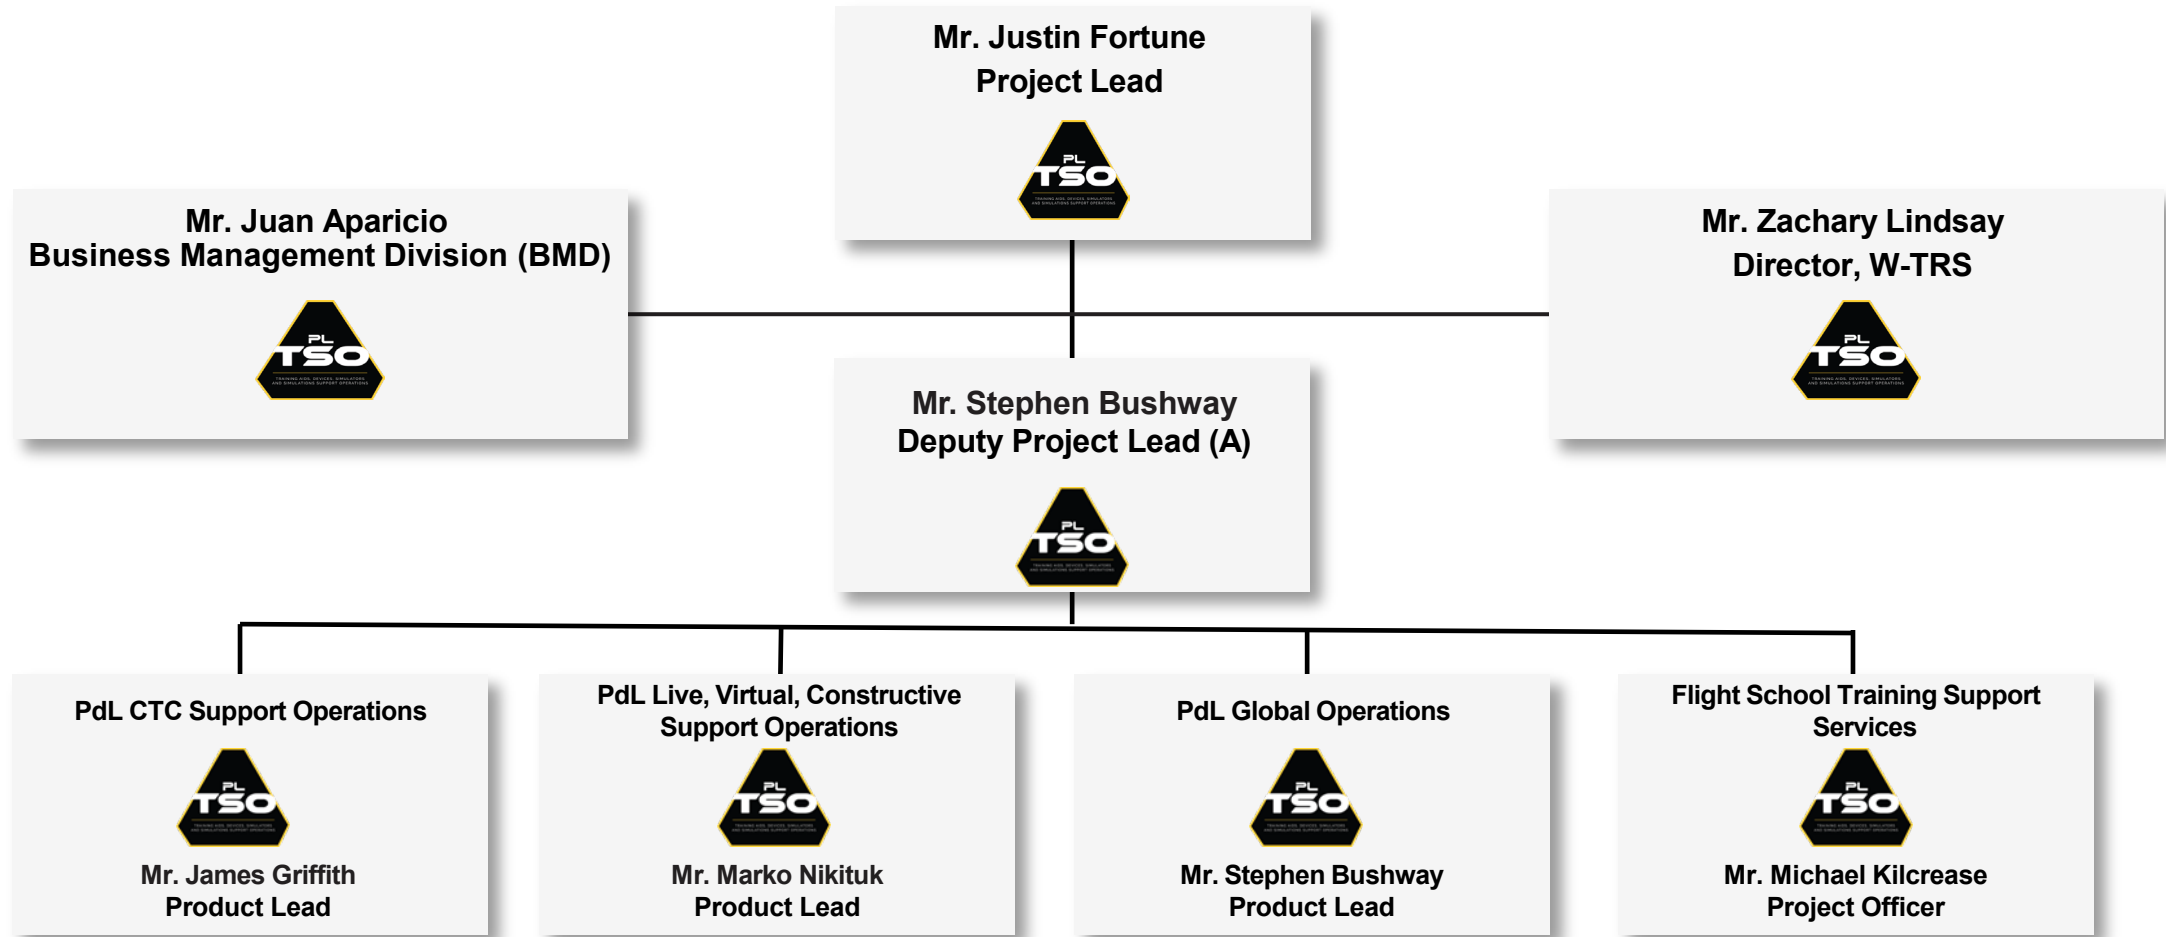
Mr. Justin Fortune
Project Lead

PL
TSO

Mr. Juan Aparicio
Business Management Division (BMD)

PL
TSO

Mr. Zachary Lindsay
Director, W-TRS

PL
TSO

Mr. Stephen Bushway
Deputy Project Lead (A)

PL
TSO

PdL CTC Support Operations

PL
TSO

Mr. James Griffith
Product Lead

PdL Live, Virtual, Constructive Support Operations

PL
TSO

Mr. Marko Nikituk
Product Lead

PdL Global Operations

PL
TSO

Mr. Stephen Bushway
Product Lead

Flight School Training Support Services

PL
TSO

Mr. Michael Kilcrease
Project Officer